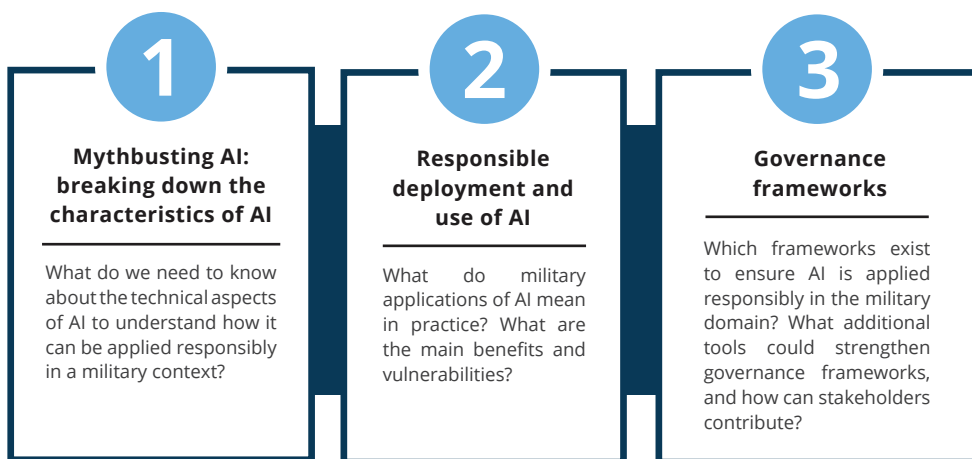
1

Mythbusting AI: breaking down the characteristics of AI

What do we need to know about the technical aspects of AI to understand how it can be applied responsibly in a military context?

2

Responsible deployment and use of AI

What do military applications of AI mean in practice? What are the main benefits and vulnerabilities?

3

Governance frameworks

Which frameworks exist to ensure AI is applied responsibly in the military domain? What additional tools could strengthen governance frameworks, and how can stakeholders contribute?